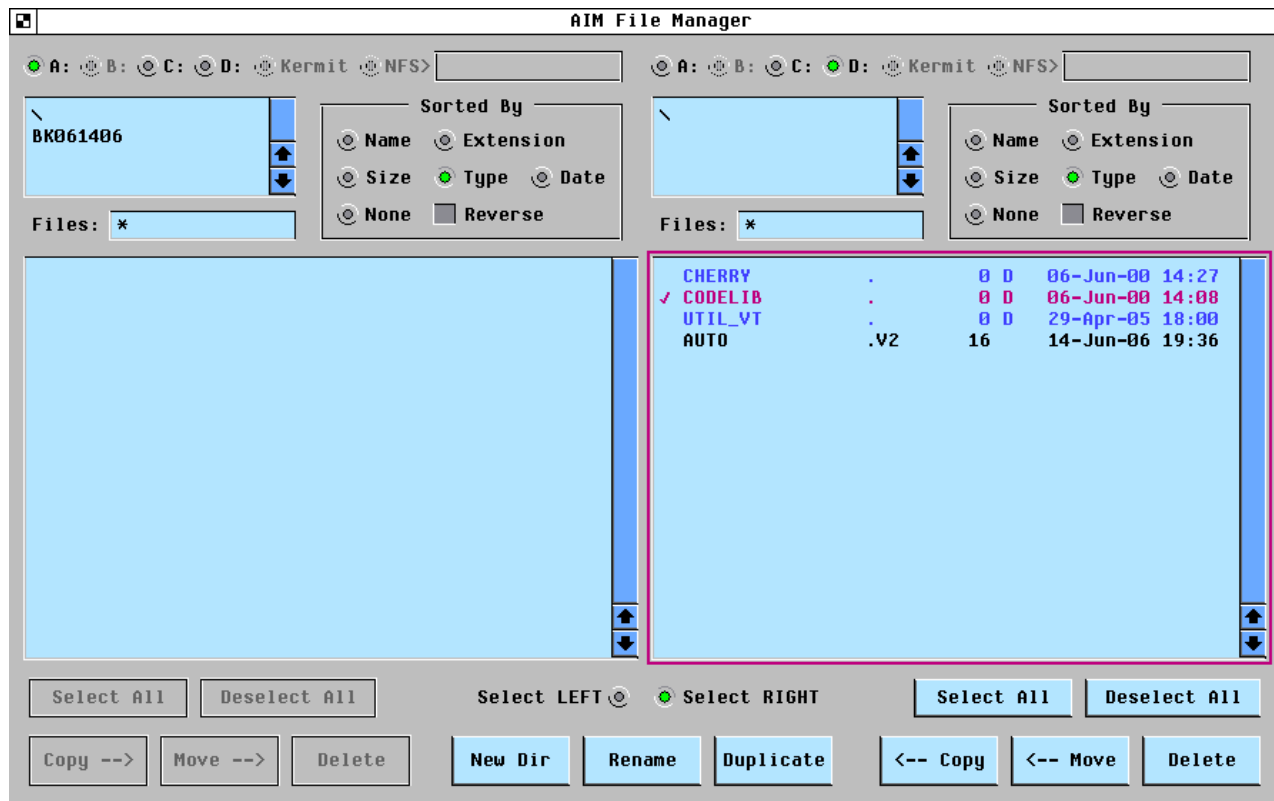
AIM File Manager

A: B: C: D: Kermit NFS>

\
BK061406

Sorted By
Name Extension
Size Type Date
None Reverse

Files: *

A: B: C: D: Kermit NFS>

\

Sorted By
Name Extension
Size Type Date
None Reverse

Files: *

| | | | | | |
|---|---|---|---|---|---|
| | CHERRY | . | 0 | D | 06-Jun-00 14:27 |
| ✓ | CODELIB | . | 0 | D | 06-Jun-00 14:08 |
| | UTIL_VT | . | 0 | D | 29-Apr-05 18:00 |
| | AUTO | .V2 | 16 | | 14-Jun-06 19:36 |

Select All Deselect All Select LEFT Select RIGHT Select All Deselect All

Copy --> Move --> Delete New Dir Rename Duplicate <-- Copy <-- Move Delete